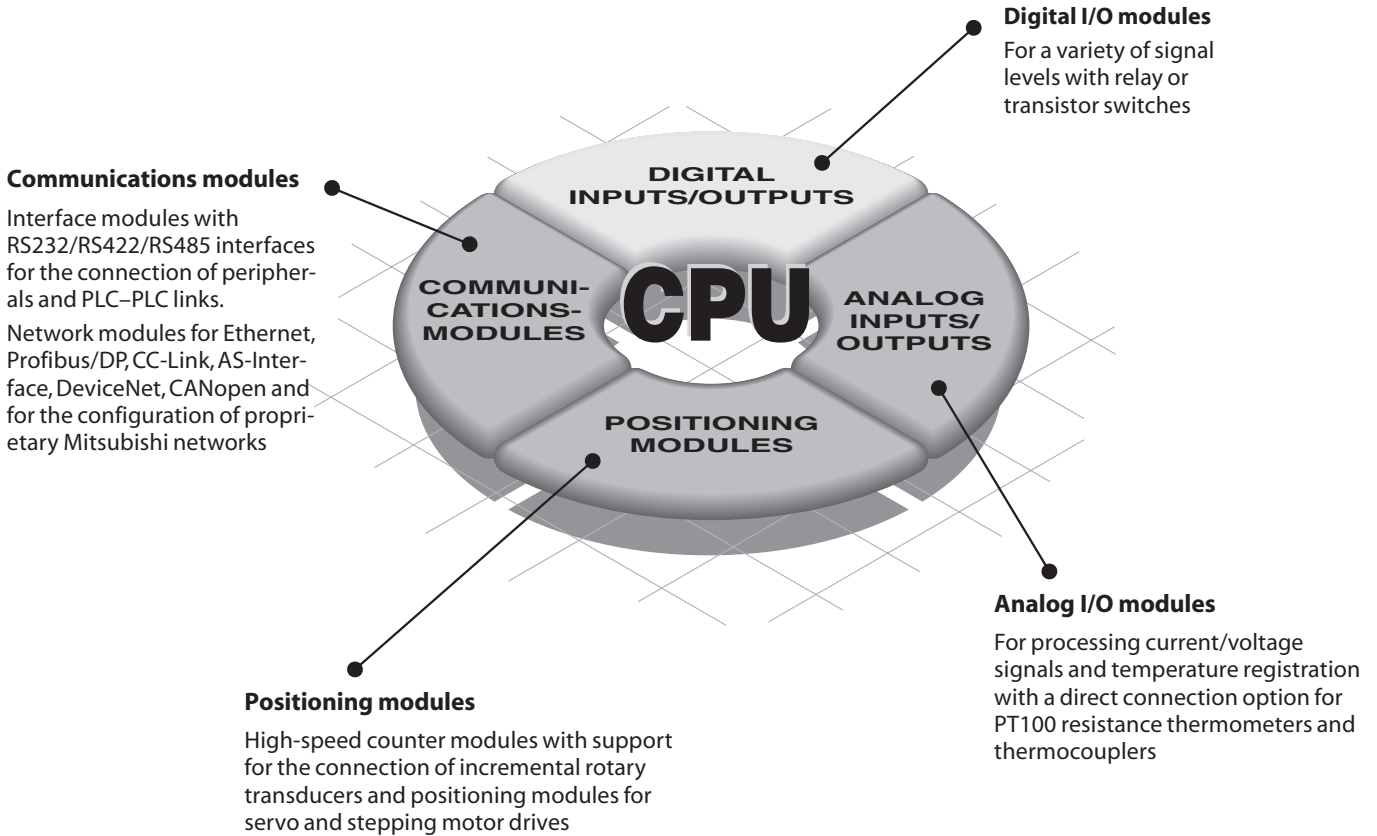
**Digital I/O modules**

For a variety of signal levels with relay or transistor switches

**Communications modules**

Interface modules with RS232/RS422/RS485 interfaces for the connection of peripherals and PLC–PLC links.

Network modules for Ethernet, Profibus/DP, CC-Link, AS-Interface, DeviceNet, CANopen and for the configuration of proprietary Mitsubishi networks

DIGITAL INPUTS/OUTPUTS

COMMUNICATIONS-MODULES

CPU

ANALOG INPUTS/ OUTPUTS

POSITIONING MODULES

**Analog I/O modules**

For processing current/voltage signals and temperature registration with a direct connection option for PT100 resistance thermometers and thermocouplers

**Positioning modules**

High-speed counter modules with support for the connection of incremental rotary transducers and positioning modules for servo and stepping motor drives